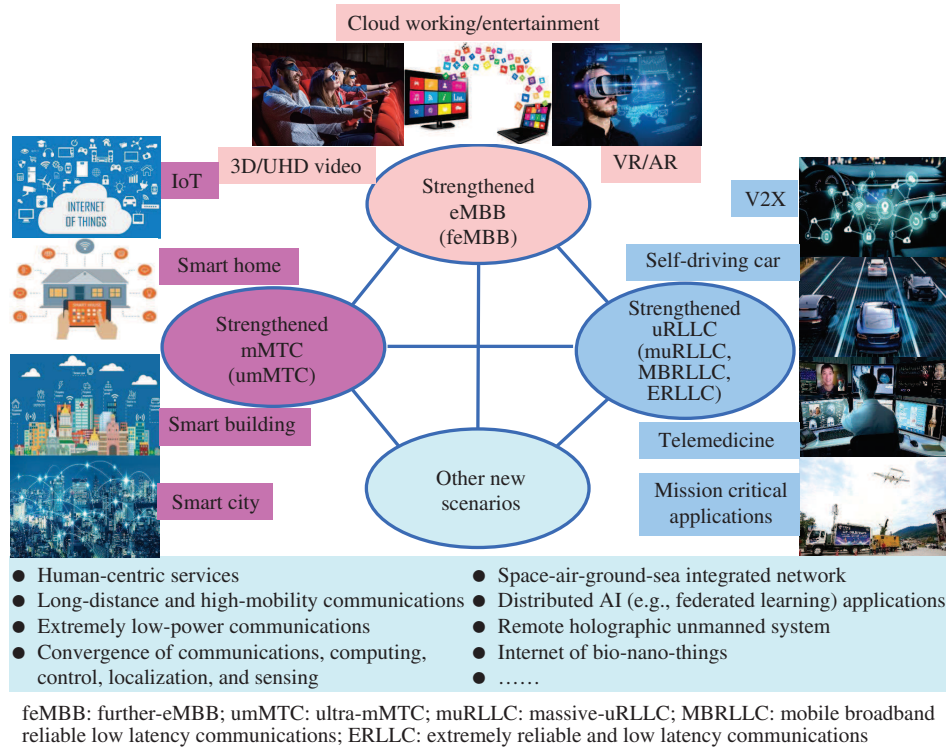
Cloud working/entertainment

3D/UHD video

VR/AR

IoT

INTERNET OF THINGS

Strengthened eMBB (feMBB)

V2X

Smart home

Self-driving car

Strengthened mMTC (umMTC)

Strengthened uRLLC (muRLLC, MBRLLC, ERLLC)

Smart building

Telemedicine

Other new scenarios

Smart city

Mission critical applications

● Human-centric services
● Long-distance and high-mobility communications
● Extremely low-power communications
● Convergence of communications, computing, control, localization, and sensing

● Space-air-ground-sea integrated network
● Distributed AI (e.g., federated learning) applications
● Remote holographic unmanned system
● Internet of bio-nano-things
● ……

feMBB: further-eMBB; umMTC: ultra-mMTC; muRLLC: massive-uRLLC; MBRLLC: mobile broadband reliable low latency communications; ERLLC: extremely reliable and low latency communications